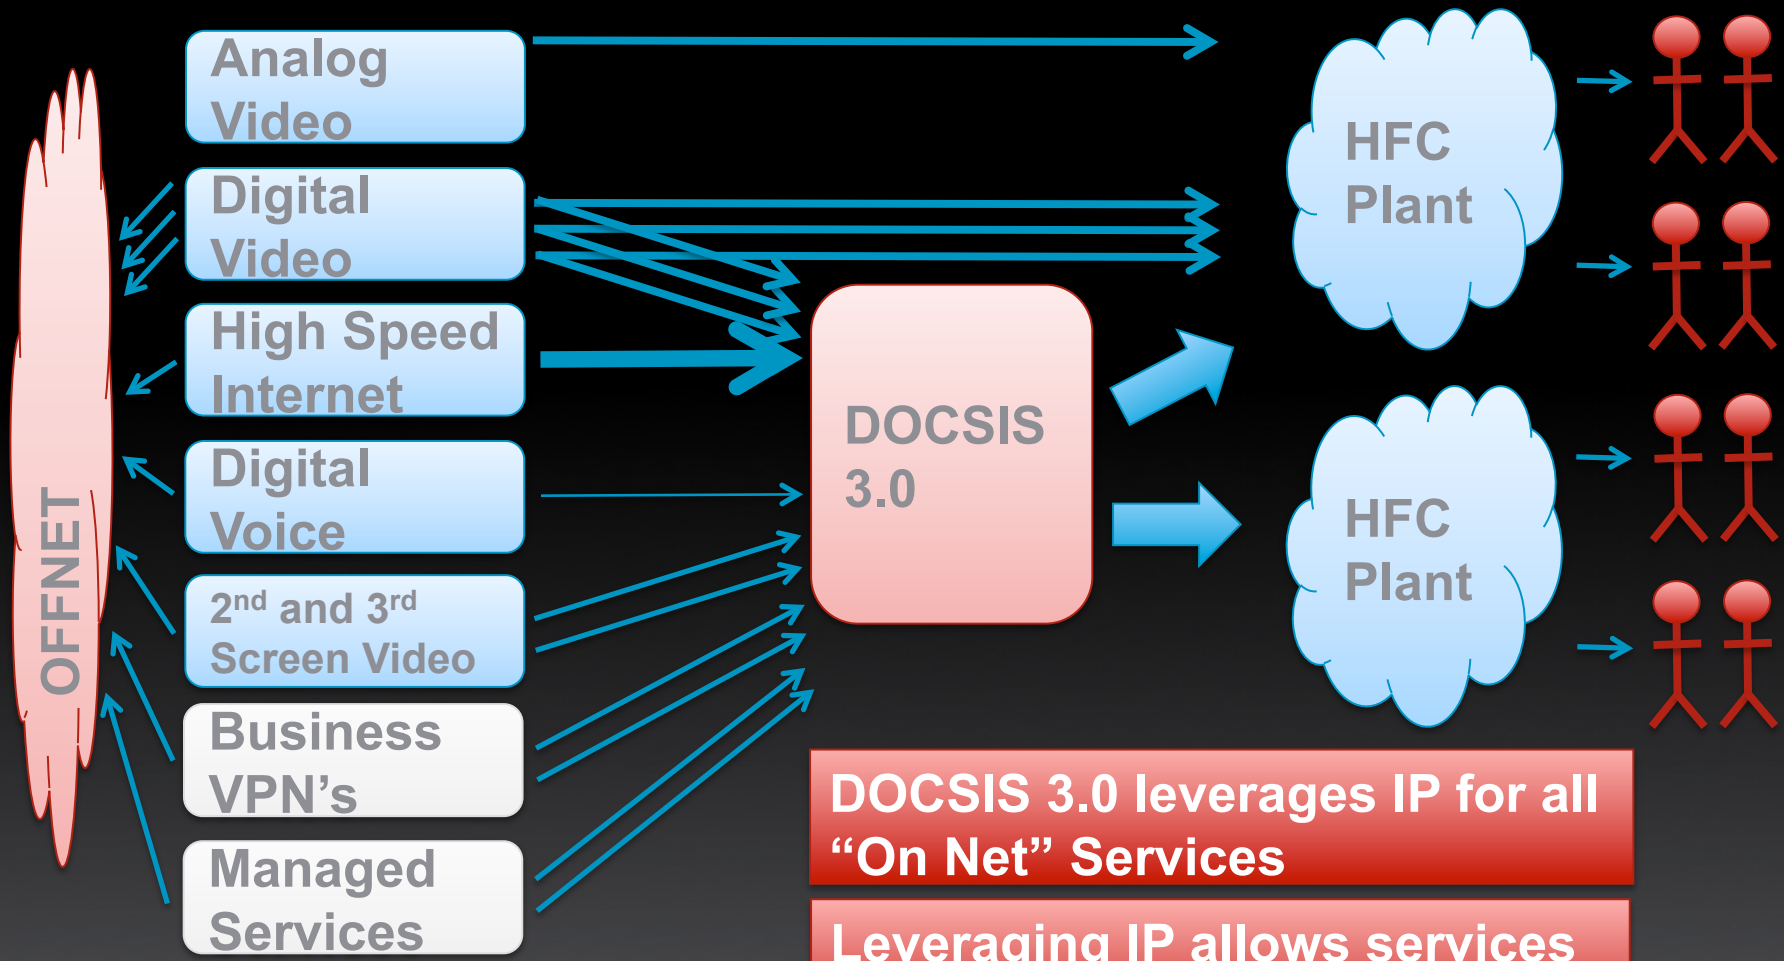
OFFNET

Analog Video

Digital Video

High Speed Internet

Digital Voice

2$^{nd}$ and 3$^{rd}$ Screen Video

Business VPN’s

Managed Services

DOCSIS 3.0

HFC Plant

HFC Plant

DOCSIS 3.0 leverages IP for all “On Net” Services

Leveraging IP allows services